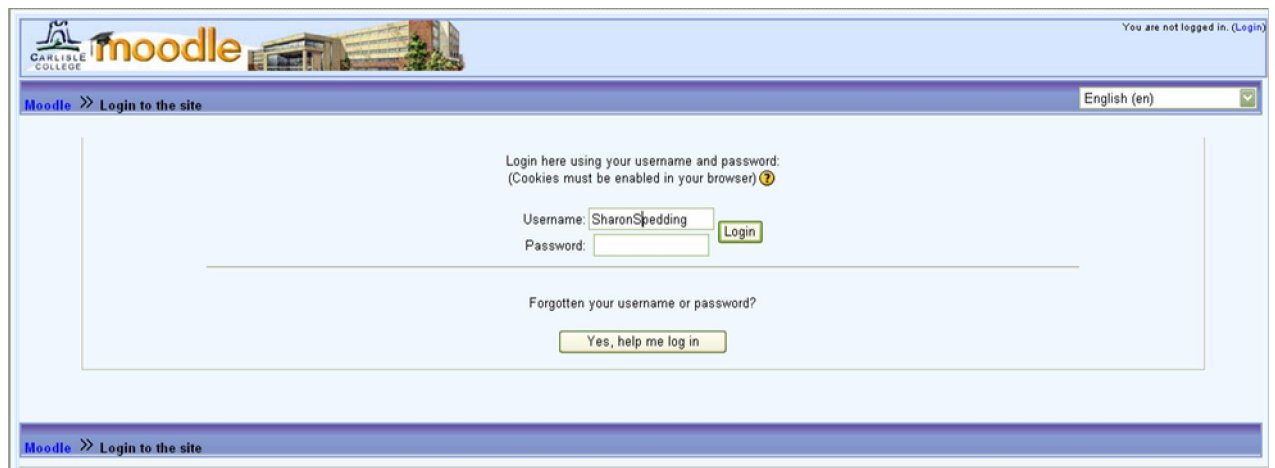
CARLISLE COLLEGE moodle

You are not logged in. (Login)

Moodle » Login to the site

English (en)

Login here using your username and password:
(Cookies must be enabled in your browser) ?

Username: SharonSpedding
Password:
Login

Forgotten your username or password?

Yes, help me log in

Moodle » Login to the site